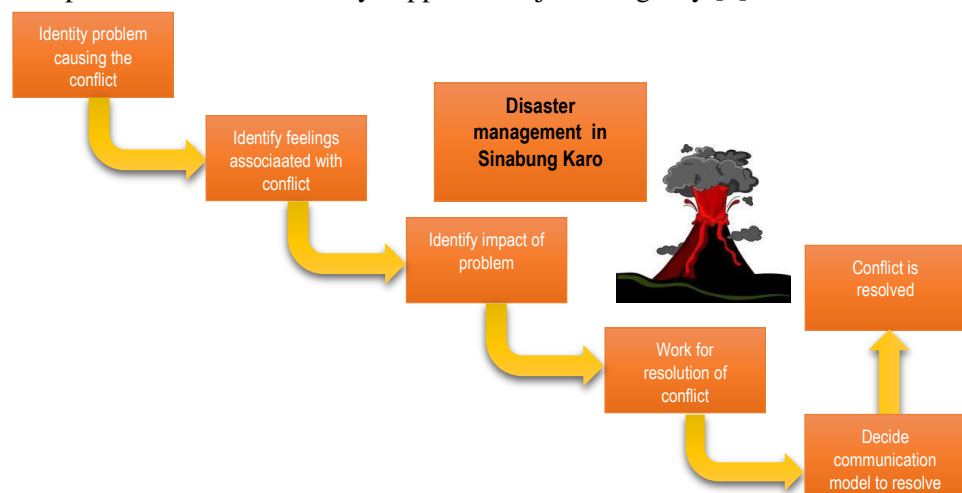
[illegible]

Identity problem causing the conflict

Identify feelings associaated with conflict

Disaster management in Sinabung Karo

Identify impact of problem

Conflict is resolved

Work for resolution of conflict

Decide communication model to resolve